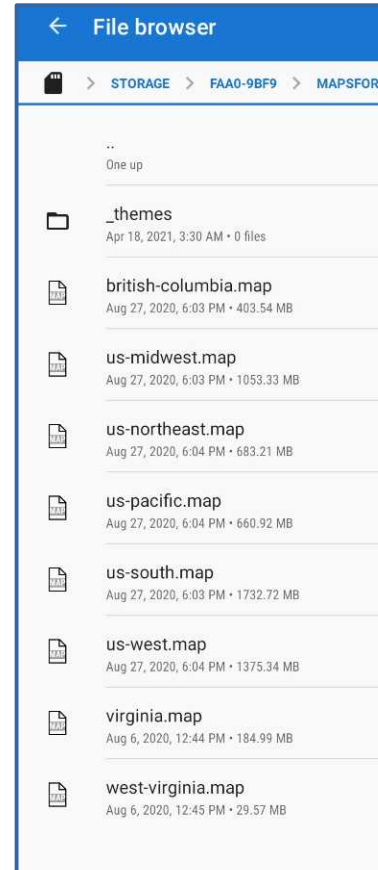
← File browser

> STORAGE > FAA0-9BF9 > MAPSFOR

..
One up

_themes
Apr 18, 2021, 3:30 AM • 0 files

british-columbia.map
Aug 27, 2020, 6:03 PM • 403.54 MB

us-midwest.map
Aug 27, 2020, 6:03 PM • 1053.33 MB

us-northeast.map
Aug 27, 2020, 6:04 PM • 683.21 MB

us-pacific.map
Aug 27, 2020, 6:04 PM • 660.92 MB

us-south.map
Aug 27, 2020, 6:03 PM • 1732.72 MB

us-west.map
Aug 27, 2020, 6:04 PM • 1375.34 MB

virginia.map
Aug 6, 2020, 12:44 PM • 184.99 MB

west-virginia.map
Aug 6, 2020, 12:45 PM • 29.57 MB